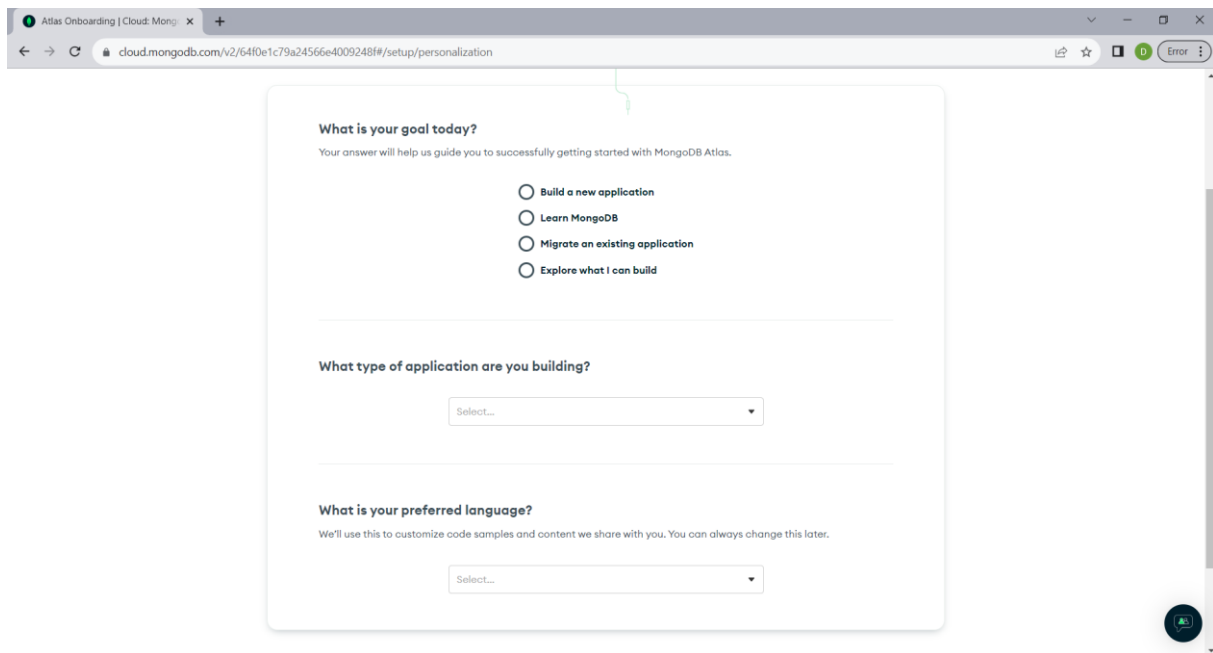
Atlas Onboarding | Cloud: Mong ×

cloud.mongodb.com/v2/64f0e1c79a24566e4009248f#/setup/personalization

D Error

What is your goal today?

Your answer will help us guide you to successfully getting started with MongoDB Atlas.

Build a new application

Learn MongoDB

Migrate an existing application

Explore what I can build

What type of application are you building?

Select...

What is your preferred language?

We'll use this to customize code samples and content we share with you. You can always change this later.

Select...